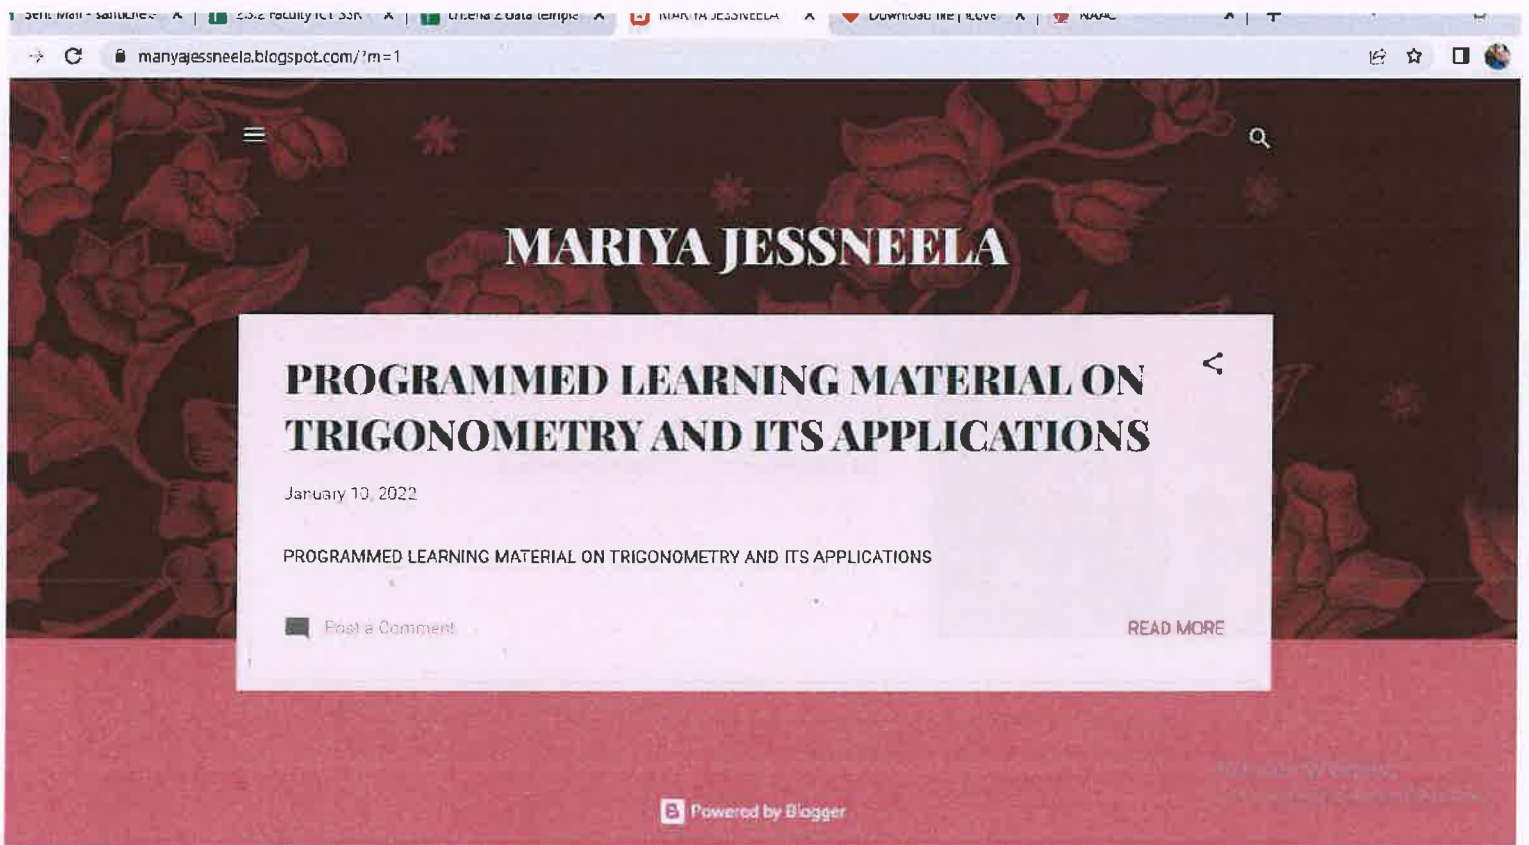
Sent Mail - santiches x | 2.3.2 Faculty ICT SSR x | criteria 2 data template x | MARIYA JESSNEELA x | Download file | iLove x | NAAC x

manyajessneela.blogspot.com/?m=1

MARIYA JESSNEELA

PROGRAMMED LEARNING MATERIAL ON TRIGONOMETRY AND ITS APPLICATIONS

January 10, 2022

PROGRAMMED LEARNING MATERIAL ON TRIGONOMETRY AND ITS APPLICATIONS

Post a Comment

READ MORE

Powered by Blogger